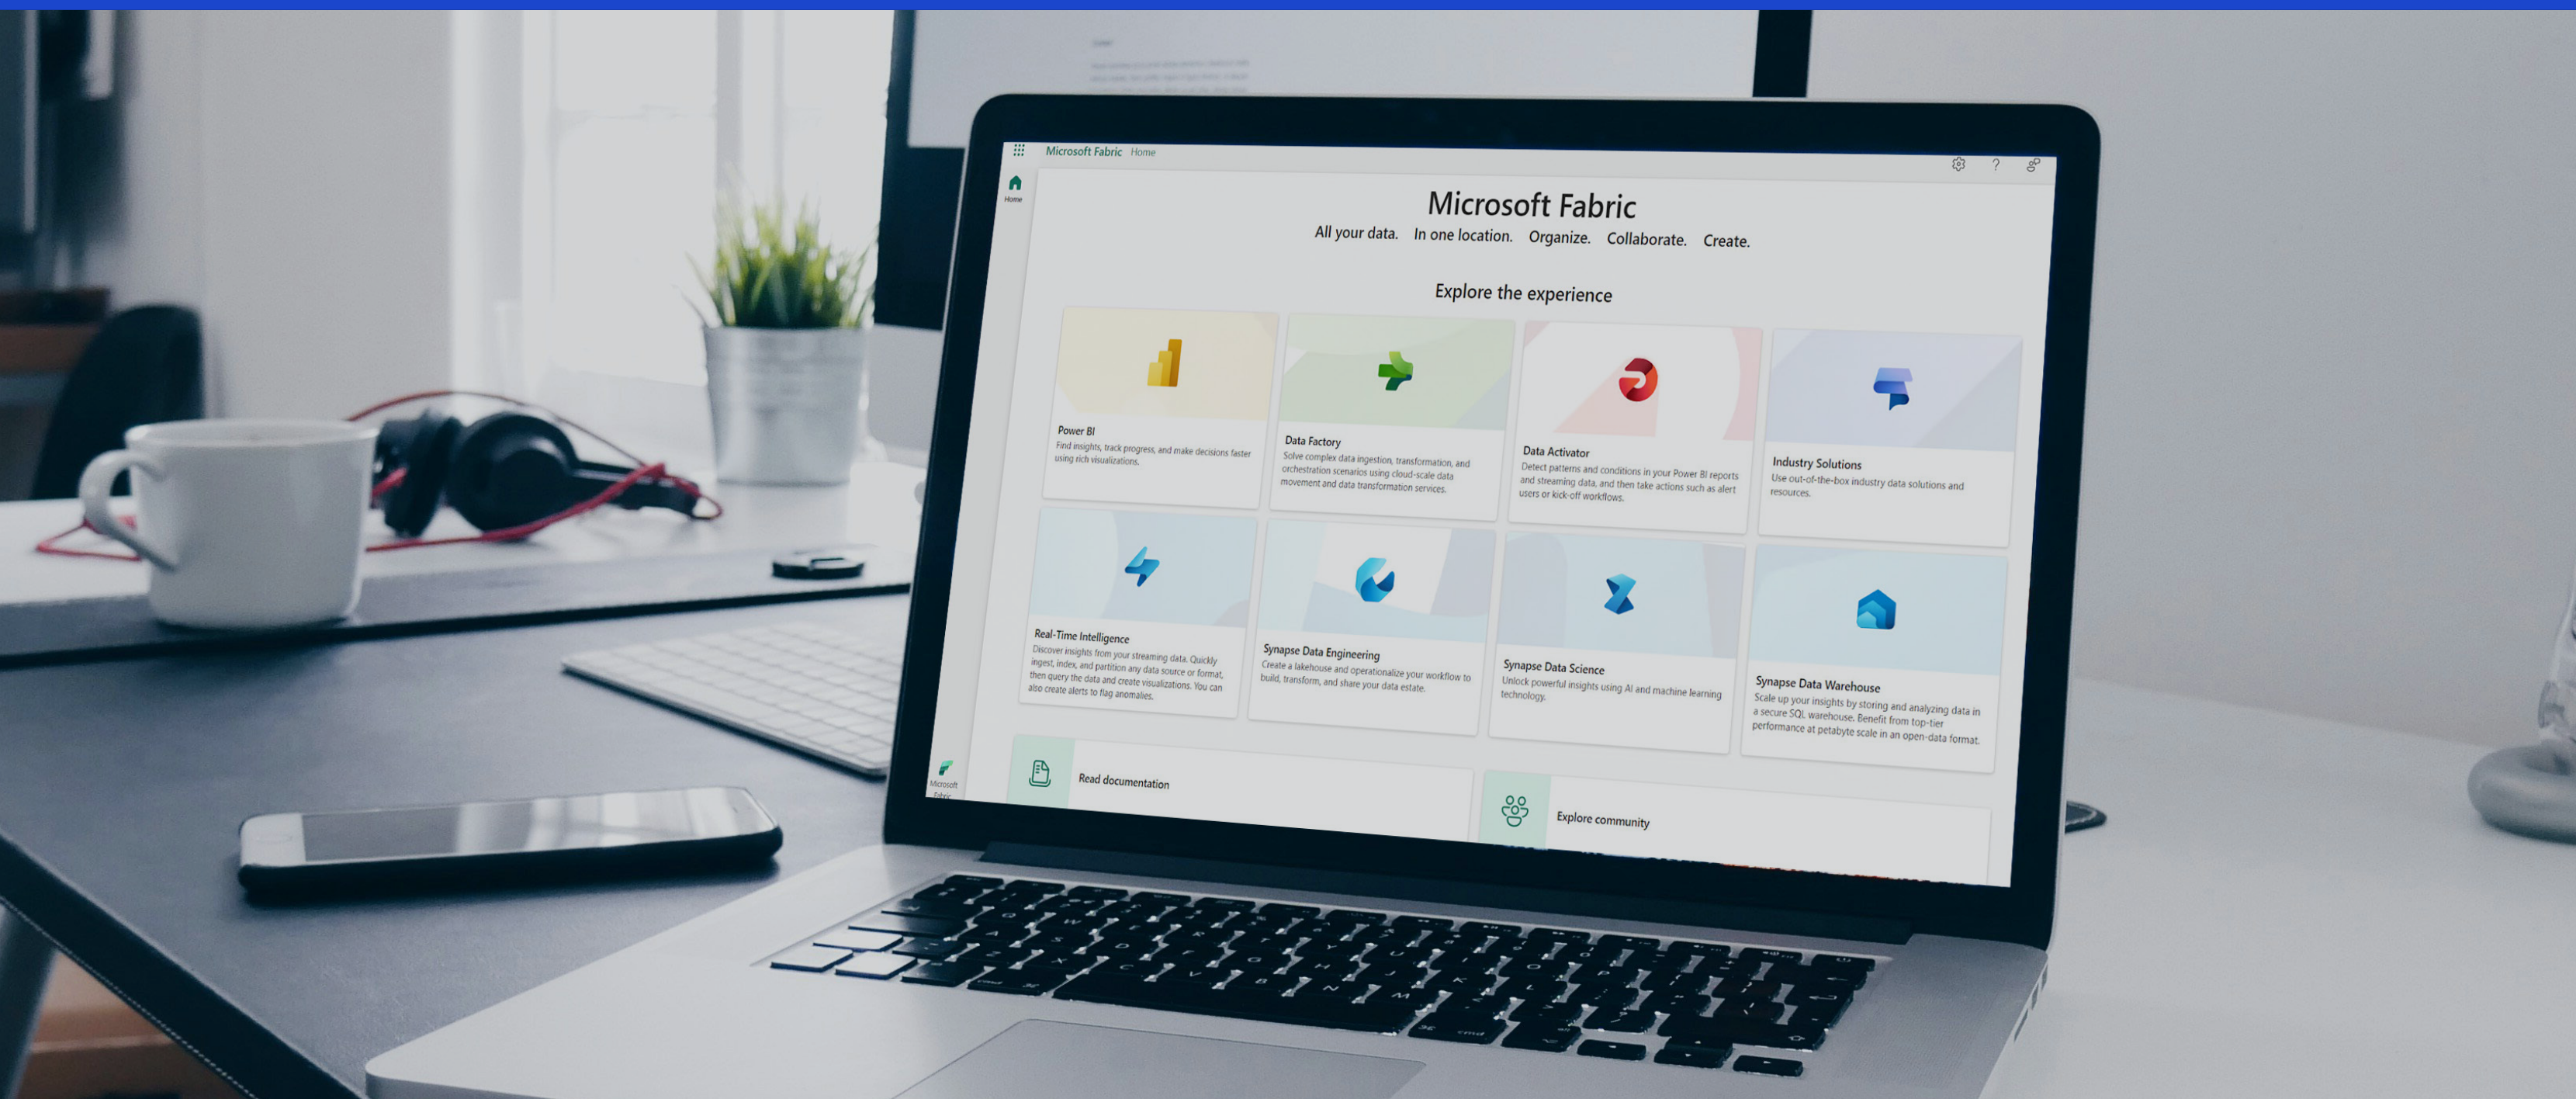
Microsoft Fabric Home

Home

Microsoft Fabric

All your data. In one location. Organize. Collaborate. Create.

Explore the experience

Power BI
Find insights, track progress, and make decisions faster using rich visualizations.

Data Factory
Solve complex data ingestion, transformation, and orchestration scenarios using cloud-scale data movement and data transformation services.

Data Activator
Detect patterns and conditions in your Power BI reports and streaming data, and then take actions such as alert users or kick-off workflows.

Industry Solutions
Use out-of-the-box industry data solutions and resources.

Real-Time Intelligence
Discover insights from your streaming data. Quickly ingest, index, and partition any data source or format, then query the data and create visualizations. You can also create alerts to flag anomalies.

Synapse Data Engineering
Create a lakehouse and operationalize your workflow to build, transform, and share your data estate.

Synapse Data Science
Unlock powerful insights using AI and machine learning technology.

Synapse Data Warehouse
Scale up your insights by storing and analyzing data in a secure SQL warehouse. Benefit from top-tier performance at petabyte scale in an open-data format.

Read documentation

Explore community

Microsoft Fabric